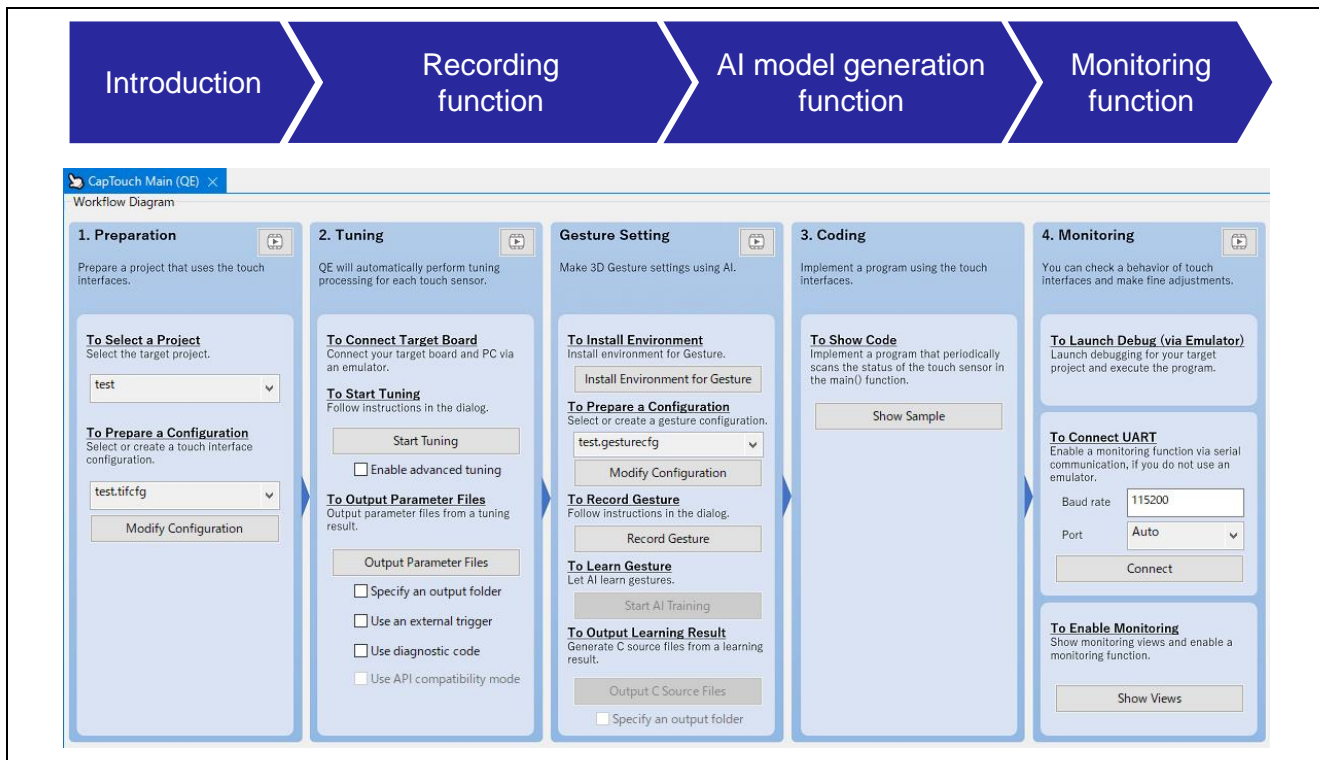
Introduction

Recording function

AI model generation function

Monitoring function

CapTouch Main (QE) ×

Workflow Diagram

1. Preparation

Prepare a project that uses the touch interfaces.

To Select a Project
Select the target project.

test

To Prepare a Configuration
Select or create a touch interface configuration.

test.tifcfg

Modify Configuration

2. Tuning

QE will automatically perform tuning processing for each touch sensor.

To Connect Target Board
Connect your target board and PC via an emulator.

To Start Tuning
Follow instructions in the dialog.

Start Tuning

Enable advanced tuning

To Output Parameter Files
Output parameter files from a tuning result.

Output Parameter Files

Specify an output folder

Use an external trigger

Use diagnostic code

Use API compatibility mode

Gesture Setting

Make 3D Gesture settings using AI.

To Install Environment
Install environment for Gesture.

Install Environment for Gesture

To Prepare a Configuration
Select or create a gesture configuration.

test.gesturecfg

Modify Configuration

To Record Gesture
Follow instructions in the dialog.

Record Gesture

To Learn Gesture
Let AI learn gestures.

Start AI Training

To Output Learning Result
Generate C source files from a learning result.

Output C Source Files

Specify an output folder

3. Coding

Implement a program using the touch interfaces.

To Show Code
Implement a program that periodically scans the status of the touch sensor in the main() function.

Show Sample

4. Monitoring

You can check a behavior of touch interfaces and make fine adjustments.

To Launch Debug (via Emulator)
Launch debugging for your target project and execute the program.

To Connect UART
Enable a monitoring function via serial communication, if you do not use an emulator.

Baud rate 115200

Port Auto

Connect

To Enable Monitoring
Show monitoring views and enable a monitoring function.

Show Views